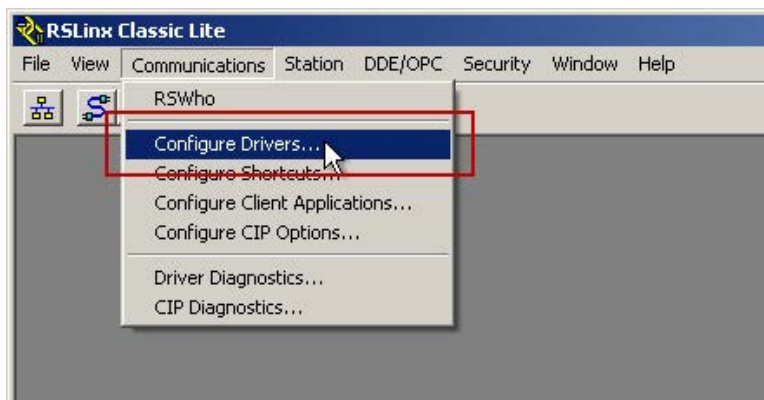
RSLinx Classic Lite

File View Communications Station DDE/OPC Security Window Help

RSWho

Configure Drivers...
Configure Shortcuts...
Configure Client Applications...
Configure CIP Options...

Driver Diagnostics...
CIP Diagnostics...